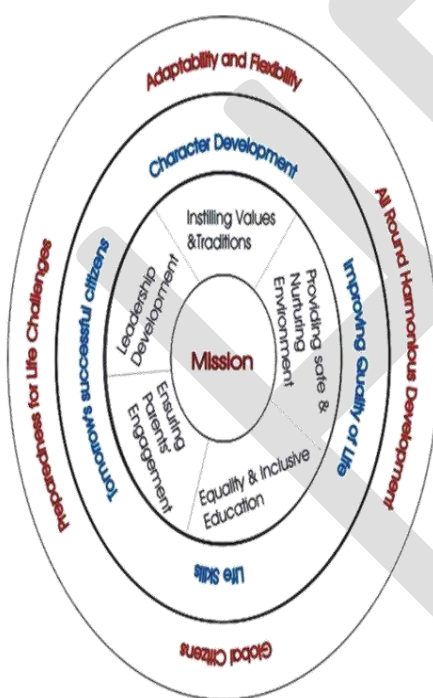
Adaptability and Flexibility

All Round Harmonious Development

Global Citizens

Preparedness for Life Challenges

Character Development

Improving Quality of Life

Life Skills

Tomorrow's successful citizens

Instilling Values &Traditions

Providing safe & Nurturing Environment

Equality & Inclusive Education

Ensuring Parents Engagement

Leadership Development

Mission